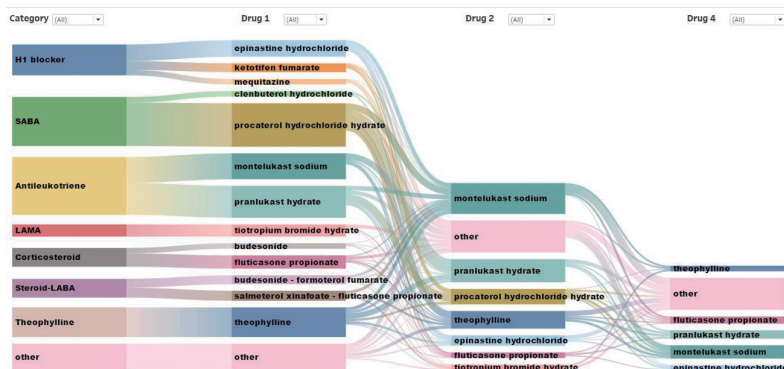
Category (All) ▾

Drug 1 (All) ▾

Drug 2 (All) ▾

Drug 4 (All) ▾

H1 blocker

SABA

Antileukotriene

LAMA

Corticosteroid

Steroid-LABA

Theophylline

other

epinastine hydrochloride

ketotifen fumarate

mequitazine

clenbuterol hydrochloride

procaterol hydrochloride hydrate

montelukast sodium

pranlukast hydrate

tiotropium bromide hydrate

budesonide

fluticasone propionate

budesonide · formoterol fumarate

salmeterol xinafoate · fluticasone propionate

theophylline

other

montelukast sodium

other

pranlukast hydrate

procaterol hydrochloride hydrate

theophylline

epinastine hydrochloride

fluticasone propionate

tiotropium bromide hydrate

theophylline

other

fluticasone propionate

pranlukast hydrate

montelukast sodium

epinastine hydrochloride